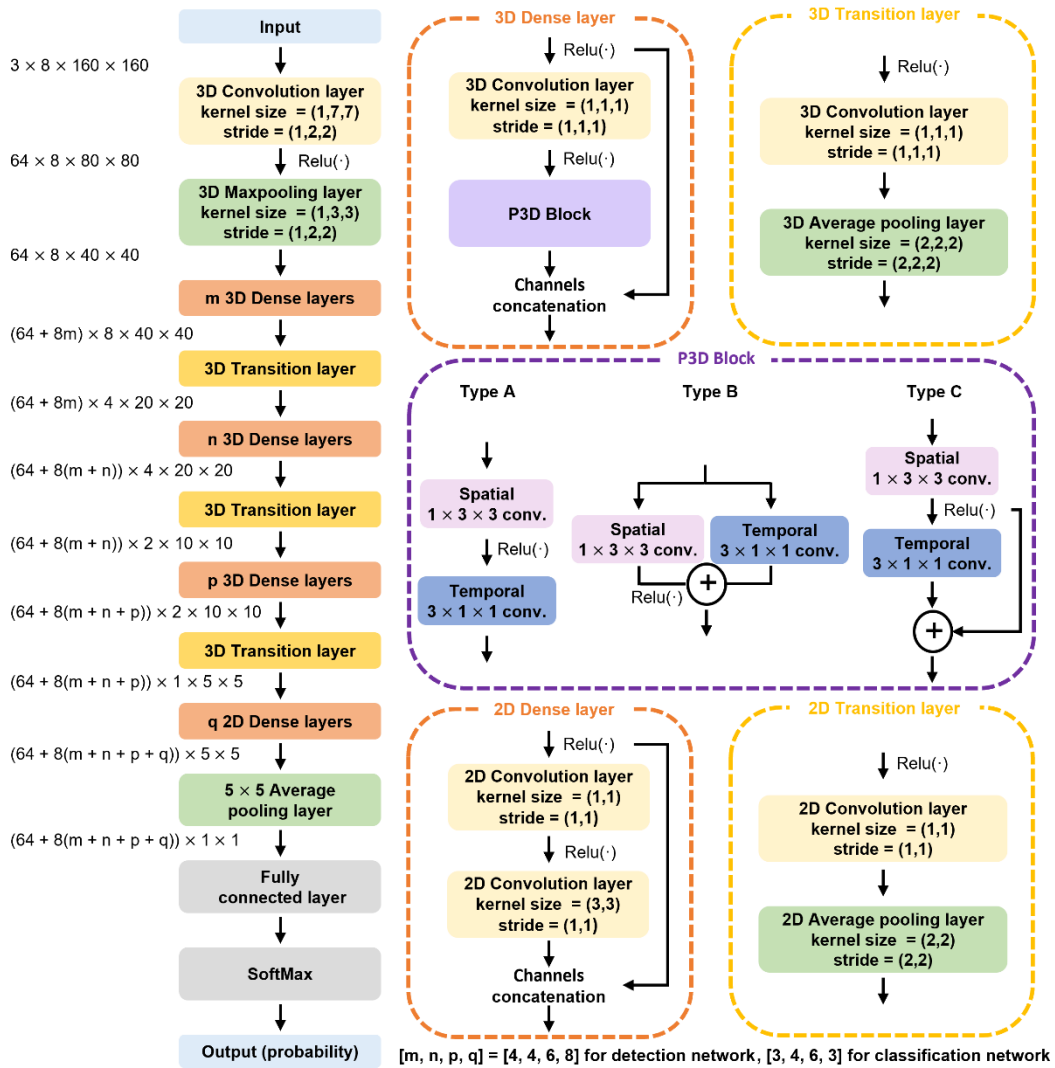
Input

$3 \times 8 \times 160 \times 160$

3D Convolution layer
kernel size = (1,7,7)
stride = (1,2,2)

$64 \times 8 \times 80 \times 80$

Relu(·)

3D Maxpooling layer
kernel size = (1,3,3)
stride = (1,2,2)

$64 \times 8 \times 40 \times 40$

m 3D Dense layers

$(64 + 8m) \times 8 \times 40 \times 40$

3D Transition layer

$(64 + 8m) \times 4 \times 20 \times 20$

n 3D Dense layers

$(64 + 8(m + n)) \times 4 \times 20 \times 20$

3D Transition layer

$(64 + 8(m + n)) \times 2 \times 10 \times 10$

p 3D Dense layers

$(64 + 8(m + n + p)) \times 2 \times 10 \times 10$

3D Transition layer

$(64 + 8(m + n + p)) \times 1 \times 5 \times 5$

q 2D Dense layers

$(64 + 8(m + n + p + q)) \times 5 \times 5$

$5 \times 5$ Average pooling layer

$(64 + 8(m + n + p + q)) \times 1 \times 1$

Fully connected layer

SoftMax

Output (probability)

3D Dense layer

Relu(·)

3D Convolution layer
kernel size = (1,1,1)
stride = (1,1,1)

Relu(·)

P3D Block

Channels concatenation

3D Transition layer

Relu(·)

3D Convolution layer
kernel size = (1,1,1)
stride = (1,1,1)

3D Average pooling layer
kernel size = (2,2,2)
stride = (2,2,2)

P3D Block

Type A

Spatial
$1 \times 3 \times 3$ conv.

Relu(·)

Temporal
$3 \times 1 \times 1$ conv.

Type B

Spatial
$1 \times 3 \times 3$ conv.

Temporal
$3 \times 1 \times 1$ conv.

Relu(·)

Type C

Spatial
$1 \times 3 \times 3$ conv.

Relu(·)

Temporal
$3 \times 1 \times 1$ conv.

2D Dense layer

Relu(·)

2D Convolution layer
kernel size = (1,1)
stride = (1,1)

Relu(·)

2D Convolution layer
kernel size = (3,3)
stride = (1,1)

Channels concatenation

2D Transition layer

Relu(·)

2D Convolution layer
kernel size = (1,1)
stride = (1,1)

2D Average pooling layer
kernel size = (2,2)
stride = (2,2)

[m, n, p, q] = [4, 4, 6, 8] for detection network, [3, 4, 6, 3] for classification network